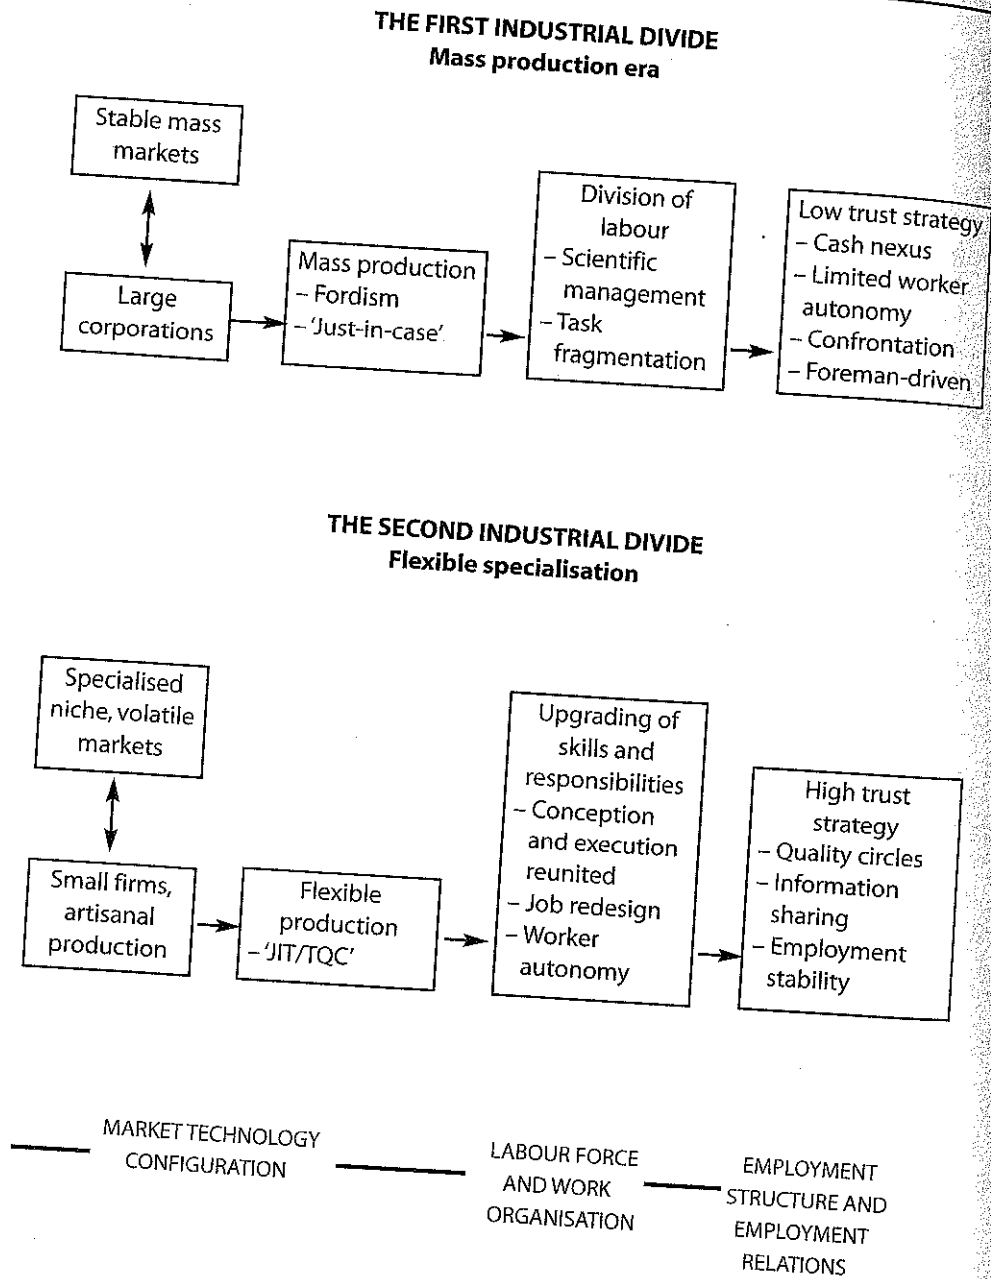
THE FIRST INDUSTRIAL DIVIDE
Mass production era

Stable mass markets

Large corporations

Mass production
– Fordism
– 'Just-in-case'

Division of labour
– Scientific management
– Task fragmentation

Low trust strategy
– Cash nexus
– Limited worker autonomy
– Confrontation
– Foreman-driven

THE SECOND INDUSTRIAL DIVIDE
Flexible specialisation

Specialised niche, volatile markets

Small firms, artisanal production

Flexible production
– 'JIT/TQC'

Upgrading of skills and responsibilities
– Conception and execution reunited
– Job redesign
– Worker autonomy

High trust strategy
– Quality circles
– Information sharing
– Employment stability

MARKET TECHNOLOGY CONFIGURATION

LABOUR FORCE AND WORK ORGANISATION

EMPLOYMENT STRUCTURE AND EMPLOYMENT RELATIONS